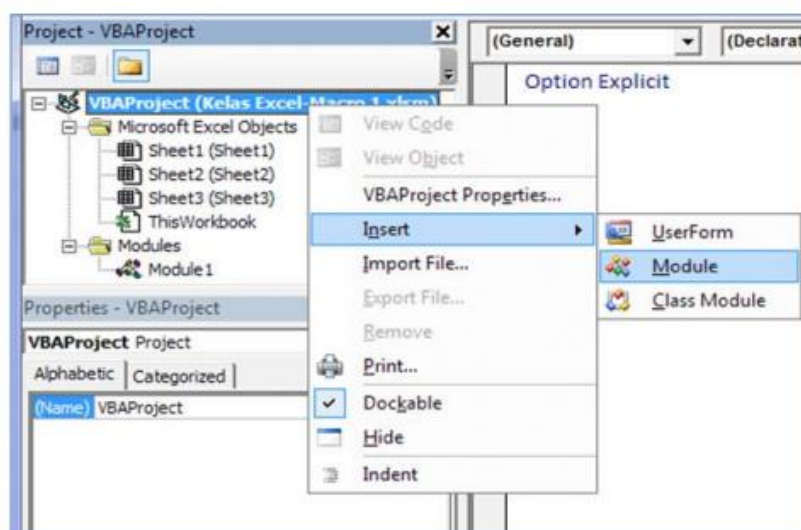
Project - VBAProject

VBAProject (Kelas Excel-Macro 1.xlsm)
Microsoft Excel Objects
Sheet1 (Sheet1)
Sheet2 (Sheet2)
Sheet3 (Sheet3)
ThisWorkbook
Modules
Module1

Properties - VBAProject

VBAProject Project

Alphabetic | Categorized

(Name) VBAProject

View Code
View Object
VBAProject Properties...
Insert
Import File...
Export File...
Remove
Print...
Dockable
Hide
Indent

UserForm
Module
Class Module

(General)
(Declarat

Option Explicit